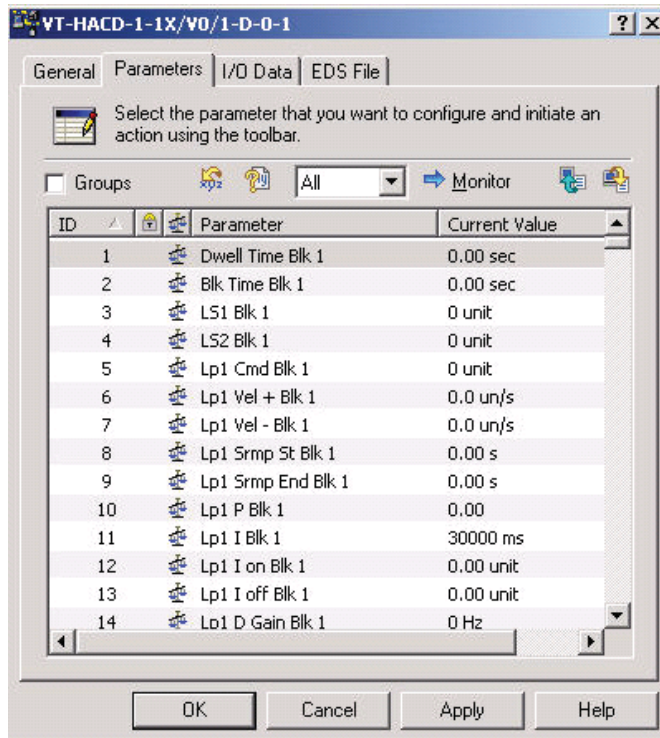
VT-HACD-1-1X/V0/1-D-0-1

?X

General | Parameters | I/O Data | EDS File

Select the parameter that you want to configure and initiate an action using the toolbar.

Groups

All

Monitor

| ID | Parameter | Current Value |
|---|---|---|
| 1 | Dwell Time Blk 1 | 0.00 sec |
| 2 | Blk Time Blk 1 | 0.00 sec |
| 3 | LS1 Blk 1 | 0 unit |
| 4 | LS2 Blk 1 | 0 unit |
| 5 | Lp1 Cmd Blk 1 | 0 unit |
| 6 | Lp1 Vel + Blk 1 | 0.0 un/s |
| 7 | Lp1 Vel - Blk 1 | 0.0 un/s |
| 8 | Lp1 Srmp St Blk 1 | 0.00 s |
| 9 | Lp1 Srmp End Blk 1 | 0.00 s |
| 10 | Lp1 P Blk 1 | 0.00 |
| 11 | Lp1 I Blk 1 | 30000 ms |
| 12 | Lp1 I on Blk 1 | 0.00 unit |
| 13 | Lp1 I off Blk 1 | 0.00 unit |
| 14 | Lp1 D Gain Blk 1 | 0 Hz |

OK Cancel Apply Help